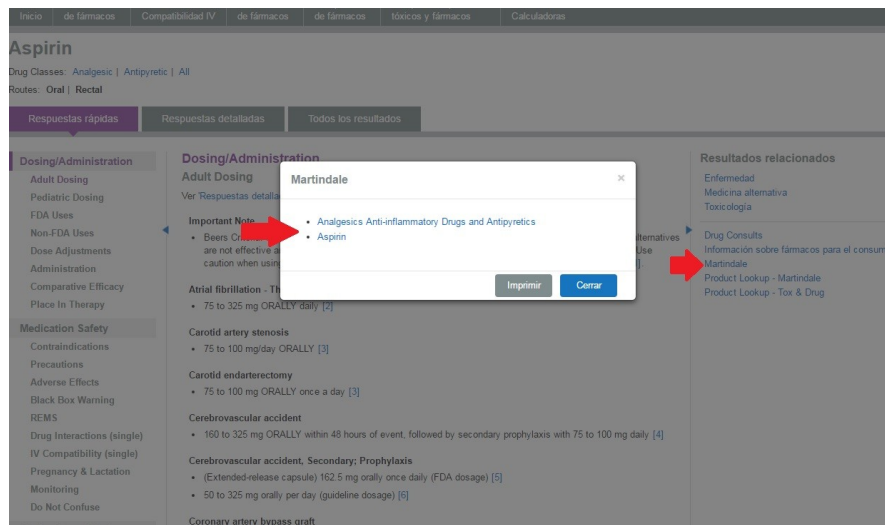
Inicio | de fármacos | Compatibilidad IV | de fármacos | de fármacos | tóxicos y fármacos | Calculadoras

Aspirin

Drug Classes: Analgesic | Antipyretic | All

Routes: Oral | Rectal

Respuestas rápidas | Respuestas detalladas | Todos los resultados

Dosing/Administration
Adult Dosing
Pediatric Dosing
FDA Uses
Non-FDA Uses
Dose Adjustments
Administration
Comparative Efficacy
Place In Therapy

Medication Safety
Contraindications
Precautions
Adverse Effects
Black Box Warning
REMS
Drug Interactions (single)
IV Compatibility (single)
Pregnancy & Lactation
Monitoring
Do Not Confuse

Dosing/Administration
Adult Dosing
Ver 'Respuestas detalla

Important Note
• Beers Cr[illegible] alternatives are not effective a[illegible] Use caution when usin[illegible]

Atrial fibrillation - Th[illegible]
• 75 to 325 mg ORALLY daily [2]

Carotid artery stenosis
• 75 to 100 mg/day ORALLY [3]

Carotid endarterectomy
• 75 to 100 mg ORALLY once a day [3]

Cerebrovascular accident
• 160 to 325 mg ORALLY within 48 hours of event, followed by secondary prophylaxis with 75 to 100 mg daily [4]

Cerebrovascular accident, Secondary; Prophylaxis
• (Extended-release capsule) 162.5 mg orally once daily (FDA dosage) [5]
• 50 to 325 mg orally per day (guideline dosage) [6]

Coronary artery bypass graft

Martindale
×
• Analgesics Anti-inflammatory Drugs and Antipyretics
• Aspirin
Imprimir
Cerrar

Resultados relacionados
Enfermedad
Medicina alternativa
Toxicología

Drug Consults
Información sobre fármacos para el consum
Martindale
Product Lookup - Martindale
Product Lookup - Tox & Drug